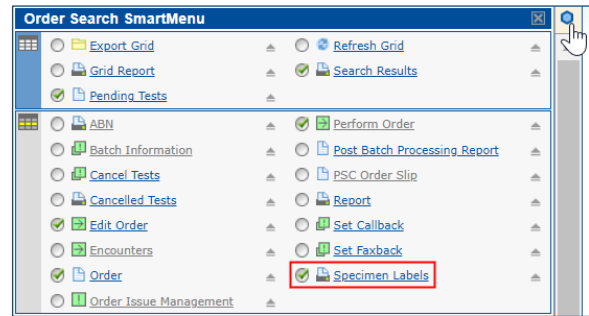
Order Search SmartMenu

Export Grid
Refresh Grid
Grid Report
Search Results
Pending Tests

ABN
Perform Order
Batch Information
Post Batch Processing Report
Cancel Tests
PSC Order Slip
Cancelled Tests
Report
Edit Order
Set Callback
Encounters
Set Faxback
Order
Specimen Labels
Order Issue Management